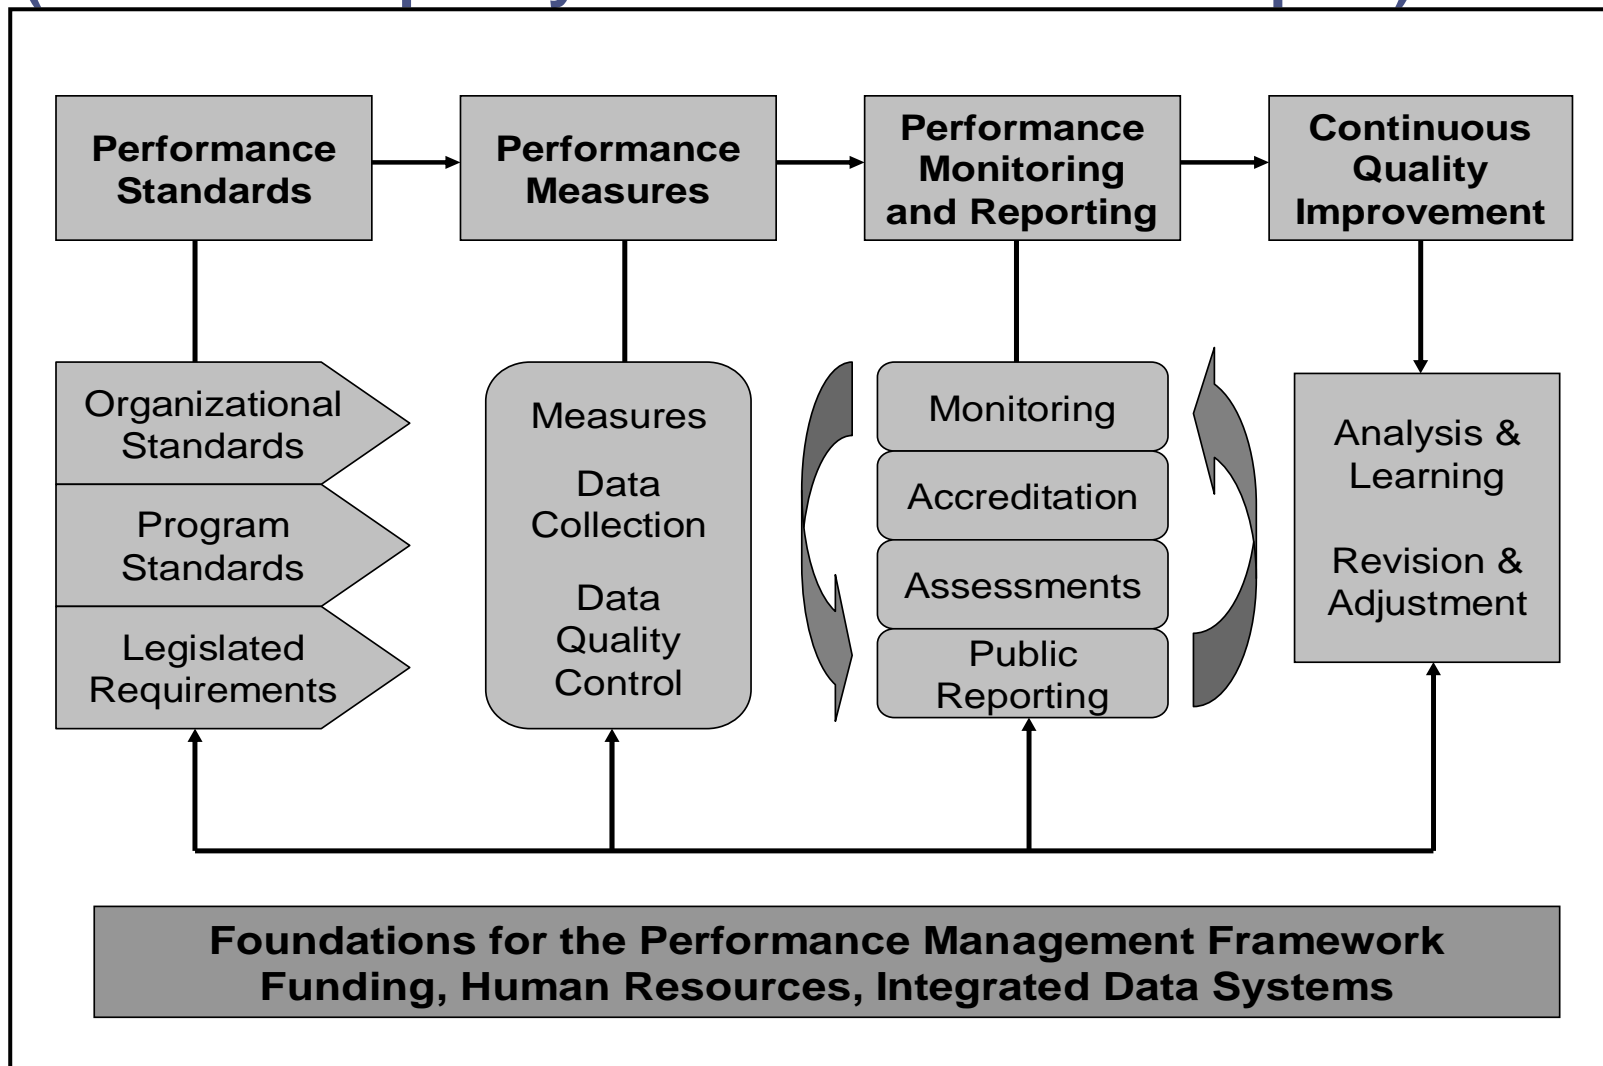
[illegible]

Performance Standards

Performance Measures

Performance Monitoring and Reporting

Continuous Quality Improvement

Organizational Standards

Program Standards

Legislated Requirements

Measures

Data Collection

Data Quality Control

Monitoring

Accreditation

Assessments

Public Reporting

Analysis & Learning

Revision & Adjustment

Foundations for the Performance Management Framework
Funding, Human Resources, Integrated Data Systems